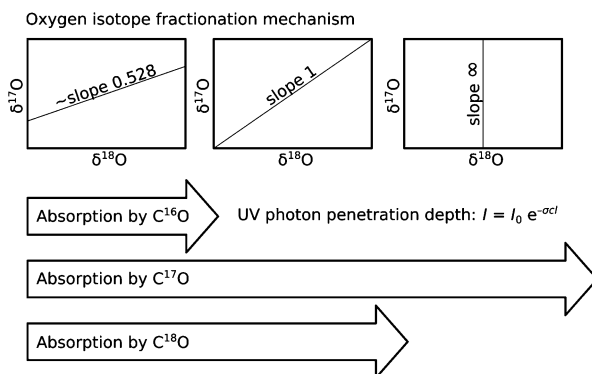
Oxygen isotope fractionation mechanism

$\delta^{17}O$

~slope 0.528

$\delta^{18}O$

$\delta^{17}O$

slope 1

$\delta^{18}O$

$\delta^{17}O$

slope ∞

$\delta^{18}O$

Absorption by $C^{16}O$

UV photon penetration depth: $I = I_0\ e^{-\sigma cl}$

Absorption by $C^{17}O$

Absorption by $C^{18}O$